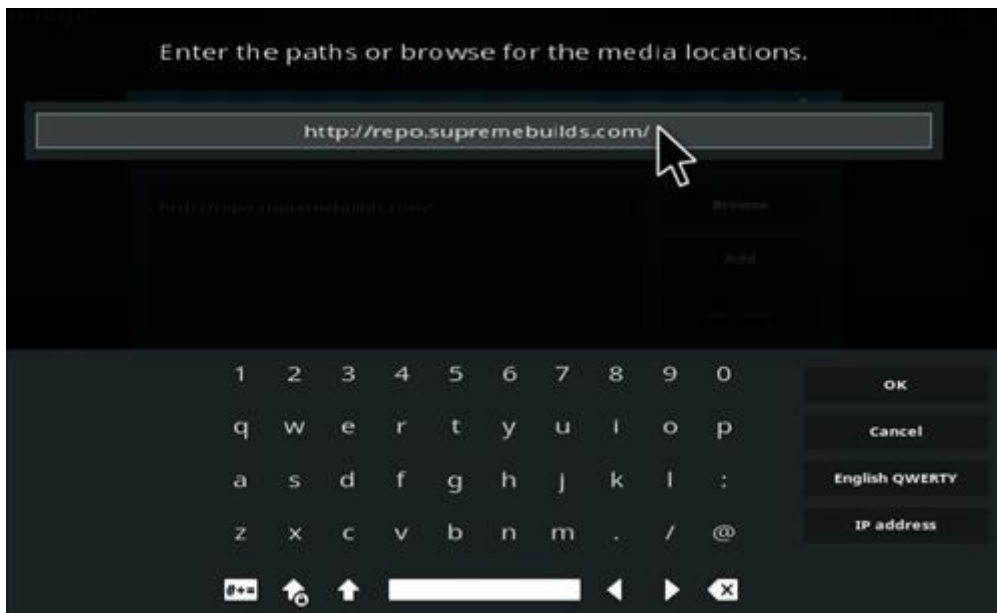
Enter the paths or browse for the media locations.

http://repo.supremebuilds.com/

http://repo.supremebuilds.com/

Browse

Add

1 2 3 4 5 6 7 8 9 0

q w e r t y u i o p

a s d f g h j k l :

z x c v b n m . / @

@+=

OK

Cancel

English QWERTY

IP address